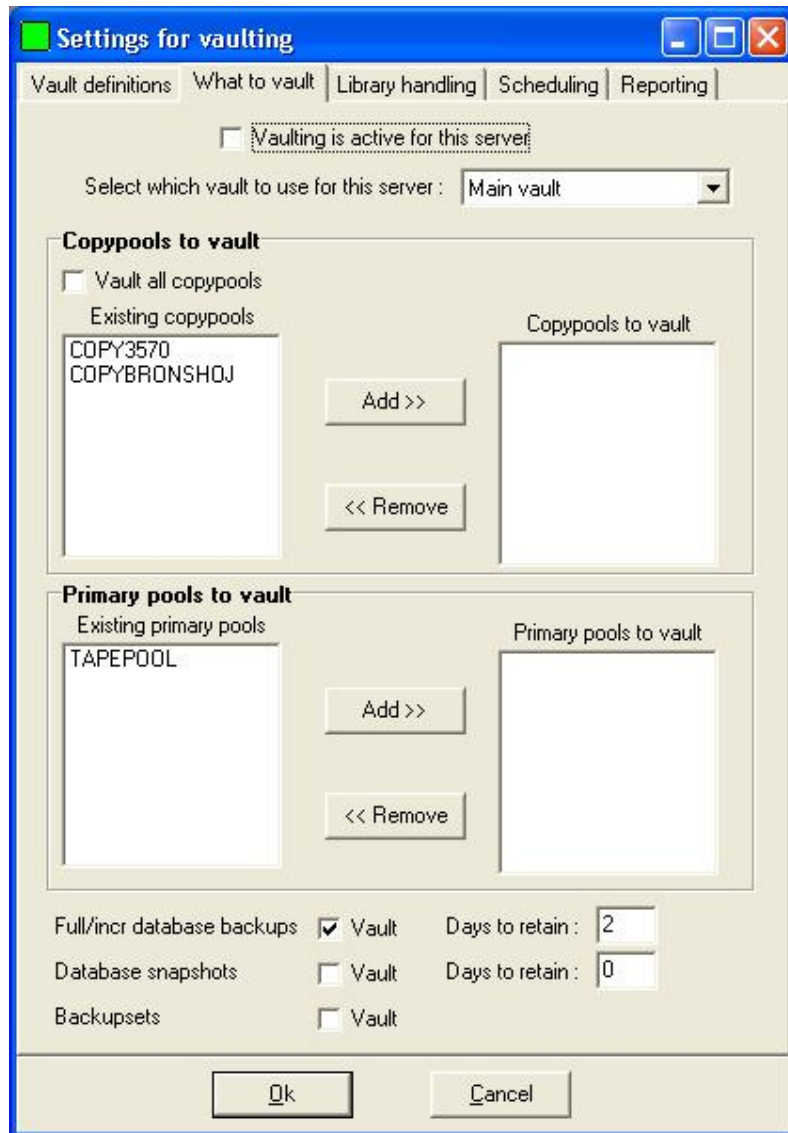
Settings for vaulting

Vault definitions | What to vault | Library handling | Scheduling | Reporting

Vaulting is active for this server

Select which vault to use for this server : Main vault

Copypools to vault

Vault all copypools

Existing copypools

COPY3570
COPYBRONSHOJ

Add >>

<< Remove

Copypools to vault

Primary pools to vault

Existing primary pools

TAPEPOOL

Add >>

<< Remove

Primary pools to vault

Full/incr database backups Vault Days to retain : 2

Database snapshots Vault Days to retain : 0

Backupsets Vault

Ok Cancel